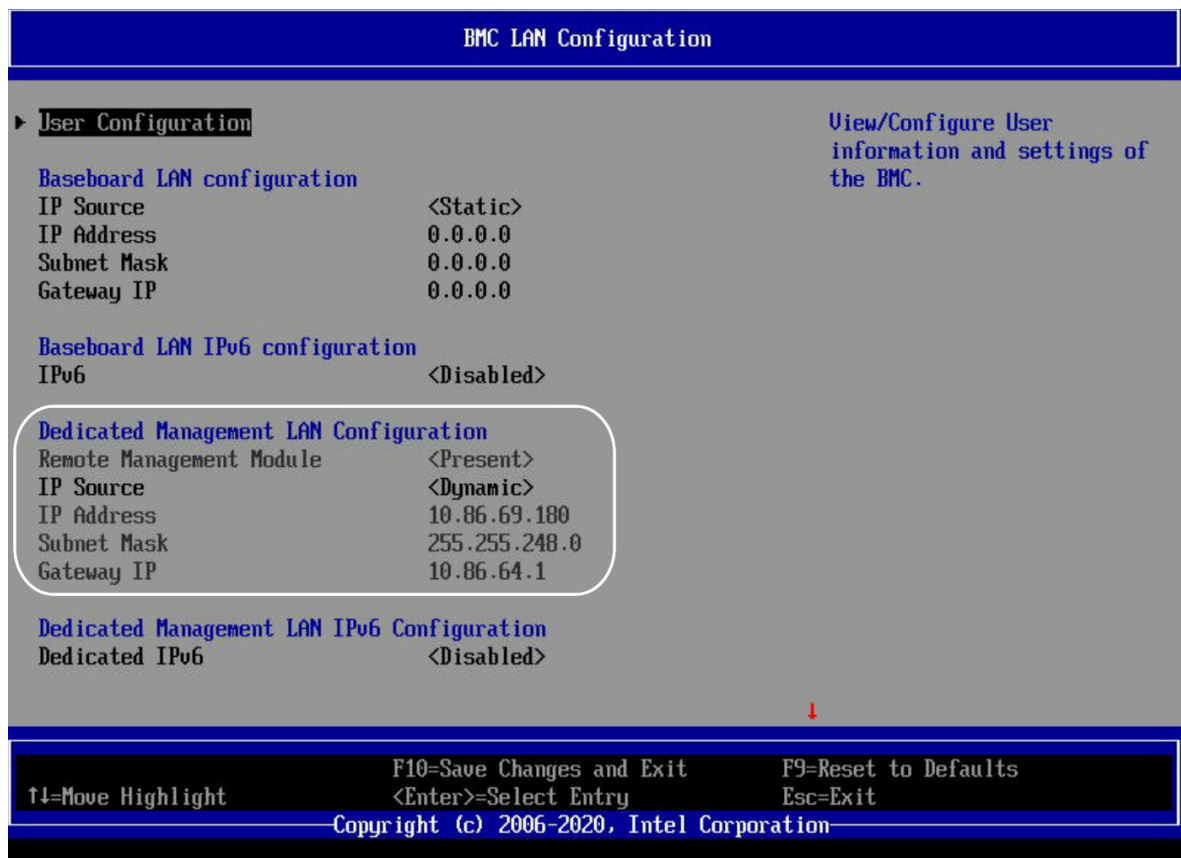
BMC LAN Configuration

▸ User Configuration

Baseboard LAN configuration
IP Source <Static>
IP Address 0.0.0.0
Subnet Mask 0.0.0.0
Gateway IP 0.0.0.0

Baseboard LAN IPv6 configuration
IPv6 <Disabled>

Dedicated Management LAN Configuration
Remote Management Module <Present>
IP Source <Dynamic>
IP Address 10.86.69.180
Subnet Mask 255.255.248.0
Gateway IP 10.86.64.1

Dedicated Management LAN IPv6 Configuration
Dedicated IPv6 <Disabled>

View/Configure User information and settings of the BMC.

↓

↑↓=Move Highlight
F10=Save Changes and Exit
<Enter>=Select Entry
F9=Reset to Defaults
Esc=Exit
Copyright (c) 2006-2020, Intel Corporation